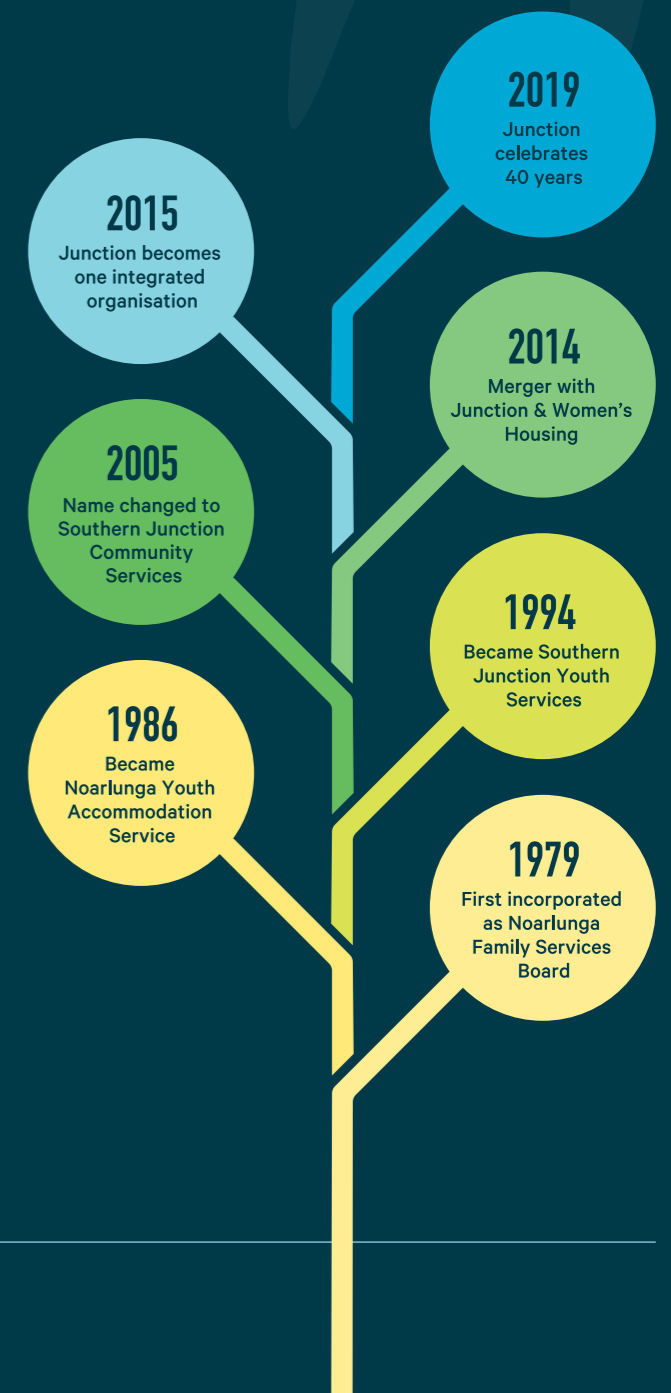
2019
Junction celebrates 40 years

2015
Junction becomes one integrated organisation

2014
Merger with Junction & Women's Housing

2005
Name changed to Southern Junction Community Services

1994
Became Southern Junction Youth Services

1986
Became Noarlunga Youth Accommodation Service

1979
First incorporated as Noarlunga Family Services Board